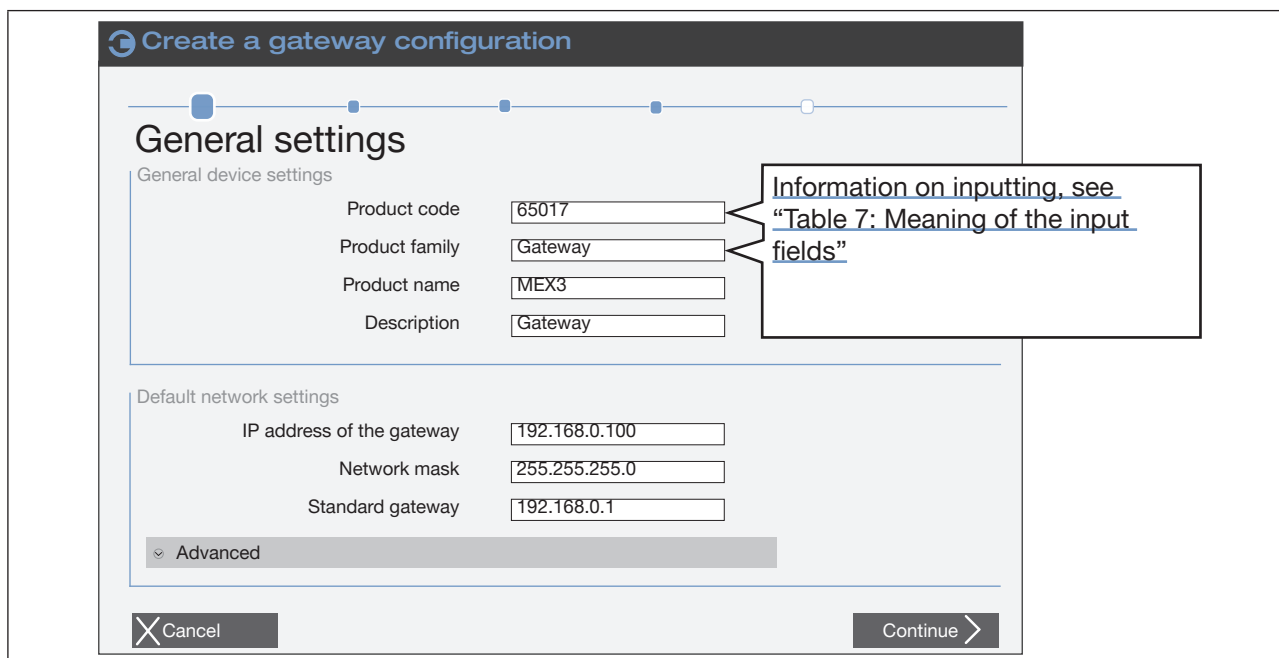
Create a gateway configuration

General settings

General device settings

Product code 65017

Product family Gateway

Product name MEX3

Description Gateway

Information on inputting, see "Table 7: Meaning of the input fields"

Default network settings

IP address of the gateway 192.168.0.100

Network mask 255.255.255.0

Standard gateway 192.168.0.1

Advanced

Cancel

Continue